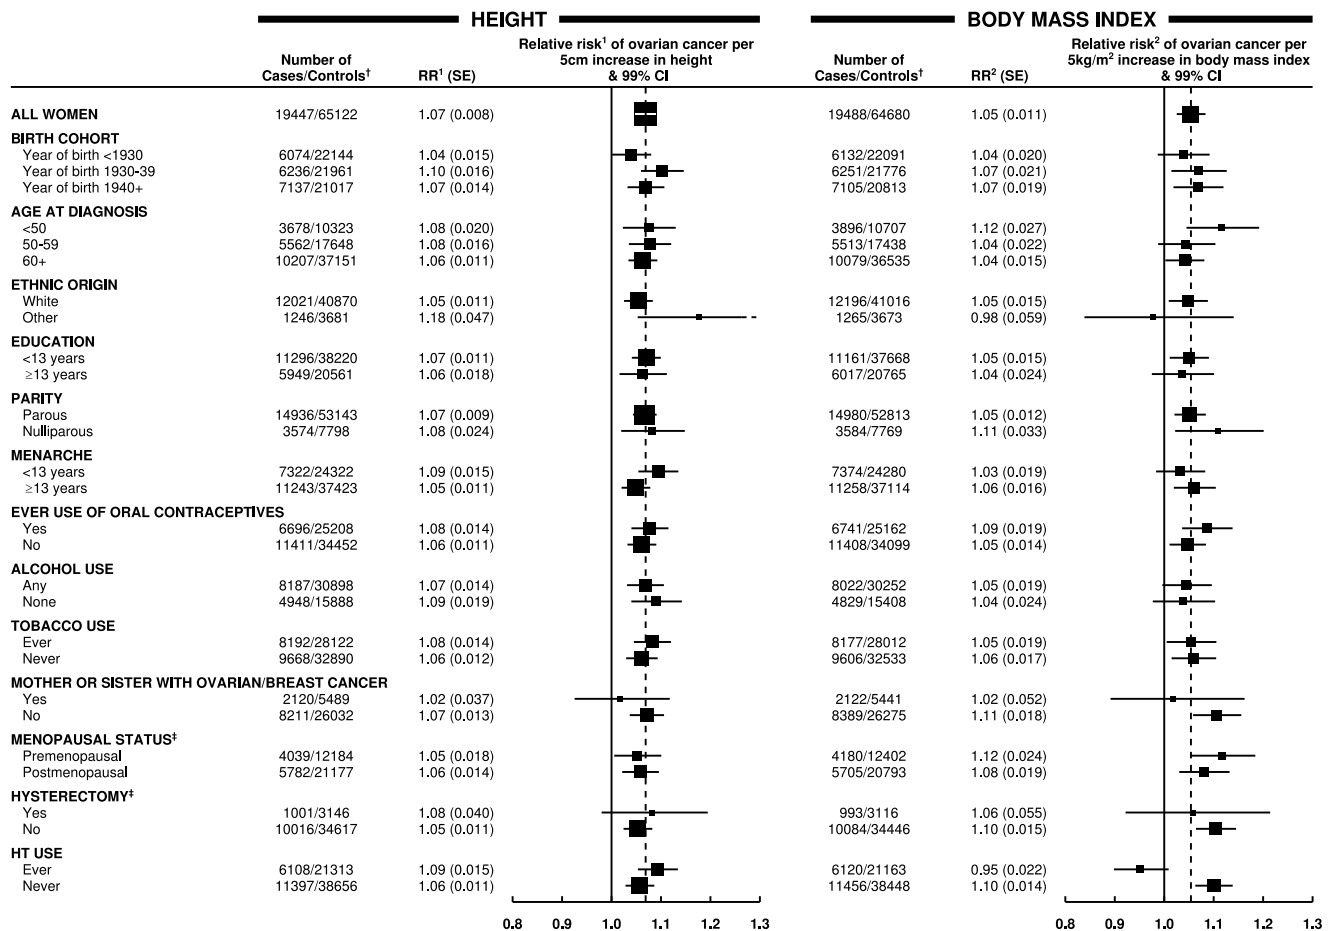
HEIGHT

BODY MASS INDEX

| | Number of Cases/Controls$^†$ | RR$^1$ (SE) | Number of Cases/Controls$^†$ | RR$^2$ (SE) |
|---|---|---|---|---|
| ALL WOMEN | 19447/65122 | 1.07 (0.008) | 19488/64680 | 1.05 (0.011) |
| BIRTH COHORT | | | | |
| Year of birth <1930 | 6074/22144 | 1.04 (0.015) | 6132/22091 | 1.04 (0.020) |
| Year of birth 1930-39 | 6236/21961 | 1.10 (0.016) | 6251/21776 | 1.07 (0.021) |
| Year of birth 1940+ | 7137/21017 | 1.07 (0.014) | 7105/20813 | 1.07 (0.019) |
| AGE AT DIAGNOSIS | | | | |
| <50 | 3678/10323 | 1.08 (0.020) | 3896/10707 | 1.12 (0.027) |
| 50-59 | 5562/17648 | 1.08 (0.016) | 5513/17438 | 1.04 (0.022) |
| 60+ | 10207/37151 | 1.06 (0.011) | 10079/36535 | 1.04 (0.015) |
| ETHNIC ORIGIN | | | | |
| White | 12021/40870 | 1.05 (0.011) | 12196/41016 | 1.05 (0.015) |
| Other | 1246/3681 | 1.18 (0.047) | 1265/3673 | 0.98 (0.059) |
| EDUCATION | | | | |
| <13 years | 11296/38220 | 1.07 (0.011) | 11161/37668 | 1.05 (0.015) |
| ≥13 years | 5949/20561 | 1.06 (0.018) | 6017/20765 | 1.04 (0.024) |
| PARITY | | | | |
| Parous | 14936/53143 | 1.07 (0.009) | 14980/52813 | 1.05 (0.012) |
| Nulliparous | 3574/7798 | 1.08 (0.024) | 3584/7769 | 1.11 (0.033) |
| MENARCHE | | | | |
| <13 years | 7322/24322 | 1.09 (0.015) | 7374/24280 | 1.03 (0.019) |
| ≥13 years | 11243/37423 | 1.05 (0.011) | 11258/37114 | 1.06 (0.016) |
| EVER USE OF ORAL CONTRACEPTIVES | | | | |
| Yes | 6696/25208 | 1.08 (0.014) | 6741/25162 | 1.09 (0.019) |
| No | 11411/34452 | 1.06 (0.011) | 11408/34099 | 1.05 (0.014) |
| ALCOHOL USE | | | | |
| Any | 8187/30898 | 1.07 (0.014) | 8022/30252 | 1.05 (0.019) |
| None | 4948/15888 | 1.09 (0.019) | 4829/15408 | 1.04 (0.024) |
| TOBACCO USE | | | | |
| Ever | 8192/28122 | 1.08 (0.014) | 8177/28012 | 1.05 (0.019) |
| Never | 9668/32890 | 1.06 (0.012) | 9606/32533 | 1.06 (0.017) |
| MOTHER OR SISTER WITH OVARIAN/BREAST CANCER | | | | |
| Yes | 2120/5489 | 1.02 (0.037) | 2122/5441 | 1.02 (0.052) |
| No | 8211/26032 | 1.07 (0.013) | 8389/26275 | 1.11 (0.018) |
| MENOPAUSAL STATUS$^‡$ | | | | |
| Premenopausal | 4039/12184 | 1.05 (0.018) | 4180/12402 | 1.12 (0.024) |
| Postmenopausal | 5782/21177 | 1.06 (0.014) | 5705/20793 | 1.08 (0.019) |
| HYSTERECTOMY$^‡$ | | | | |
| Yes | 1001/3146 | 1.08 (0.040) | 993/3116 | 1.06 (0.055) |
| No | 10016/34617 | 1.05 (0.011) | 10084/34446 | 1.10 (0.015) |
| HT USE | | | | |
| Ever | 6108/21313 | 1.09 (0.015) | 6120/21163 | 0.95 (0.022) |
| Never | 11397/38656 | 1.06 (0.011) | 11456/38448 | 1.10 (0.014) |

Relative risk$^1$ of ovarian cancer per 5cm increase in height & 99% CI

0.8 0.9 1.0 1.1 1.2 1.3

Relative risk$^2$ of ovarian cancer per 5kg/m$^2$ increase in body mass index & 99% CI

0.8 0.9 1.0 1.1 1.2 1.3